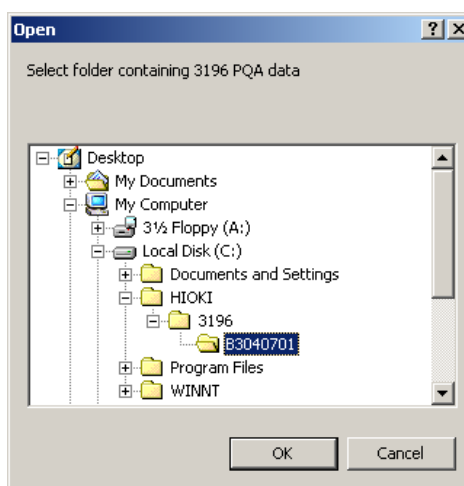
Open

?

X

Select folder containing 3196 PQA data

Desktop

My Documents

My Computer

3½ Floppy (A:)

Local Disk (C:)

Documents and Settings

HIOKI

3196

B3040701

Program Files

WINNT

OK

Cancel